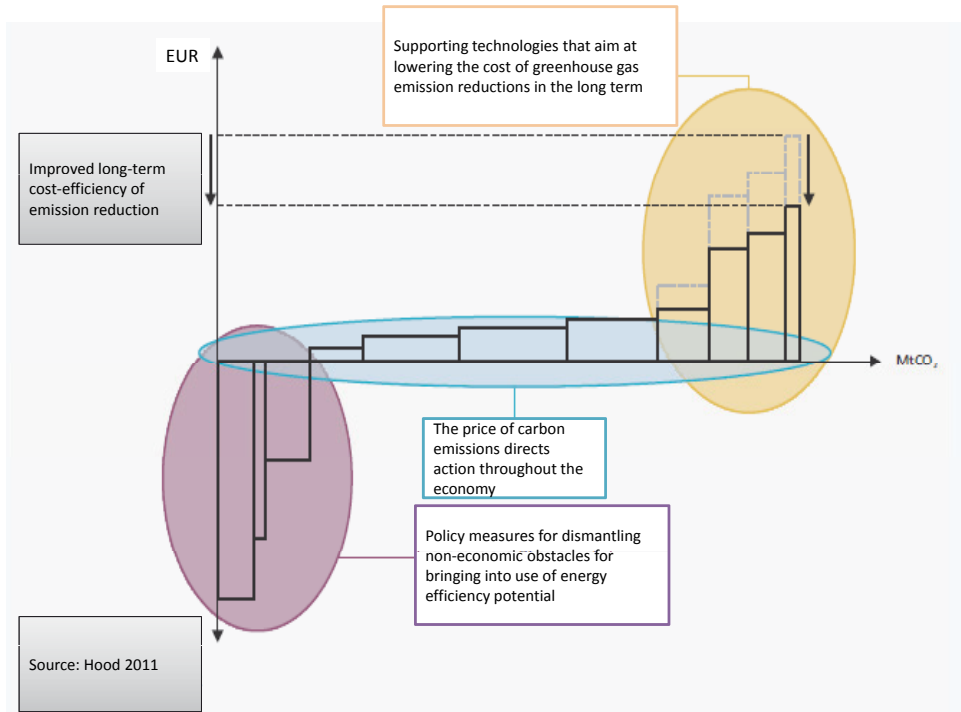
Supporting technologies that aim at lowering the cost of greenhouse gas emission reductions in the long term

EUR

Improved long-term cost-efficiency of emission reduction

$MtCO_2$

The price of carbon emissions directs action throughout the economy

Policy measures for dismantling non-economic obstacles for bringing into use of energy efficiency potential

Source: Hood 2011